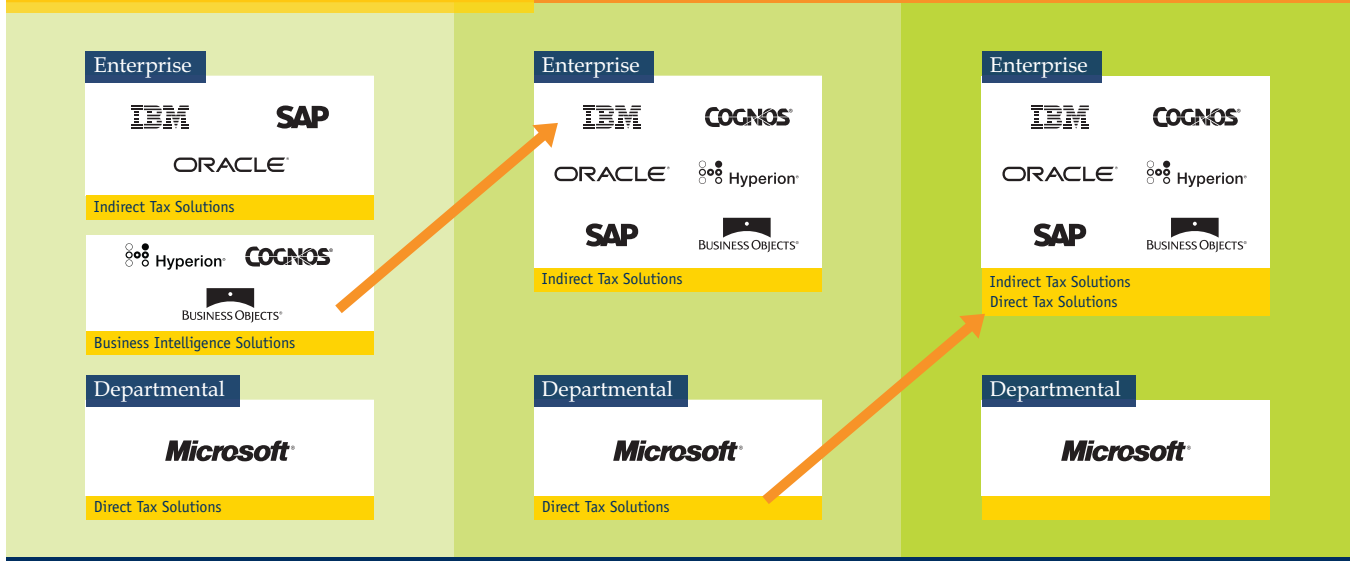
Enterprise

IBM SAP

ORACLE

Indirect Tax Solutions

Hyperion COGNOS

BUSINESS OBJECTS

Business Intelligence Solutions

Departmental

Microsoft

Direct Tax Solutions

Enterprise

IBM COGNOS

ORACLE Hyperion

SAP BUSINESS OBJECTS

Indirect Tax Solutions

Departmental

Microsoft

Direct Tax Solutions

Enterprise

IBM COGNOS

ORACLE Hyperion

SAP BUSINESS OBJECTS

Indirect Tax Solutions
Direct Tax Solutions

Departmental

Microsoft